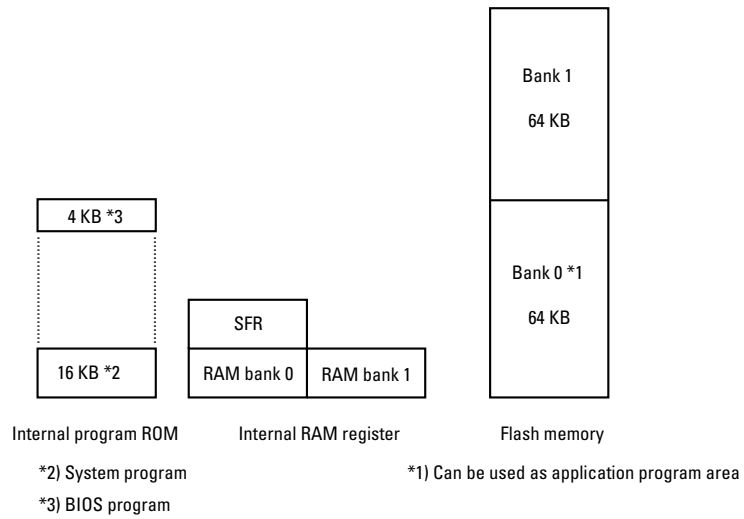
Bank 1

64 KB

4 KB *3

Bank 0 *1

64 KB

SFR

16 KB *2

RAM bank 0

RAM bank 1

Internal program ROM

Internal RAM register

Flash memory

*2) System program

*1) Can be used as application program area

*3) BIOS program